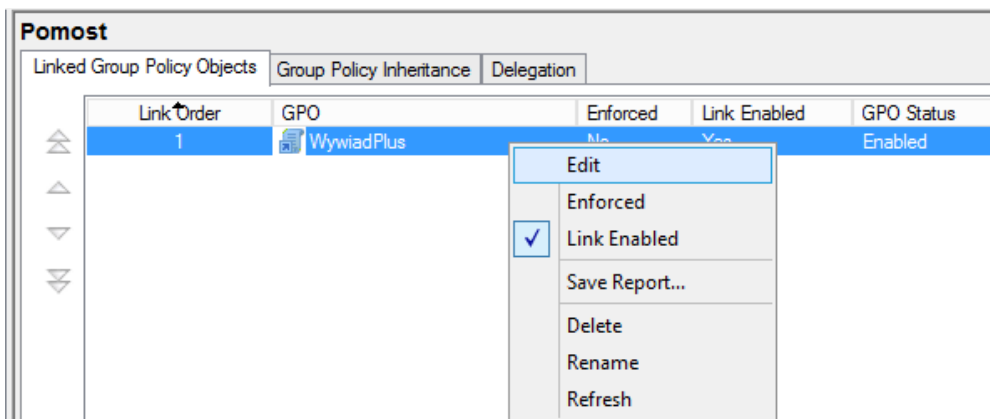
Pomost

Linked Group Policy Objects | Group Policy Inheritance | Delegation

| Link Order | GPO | Enforced | Link Enabled | GPO Status |
|---|---|---|---|---|
| 1 | WywiadPlus | No | Yes | Enabled |

Edit
Enforced
✓ Link Enabled
Save Report...
Delete
Rename
Refresh